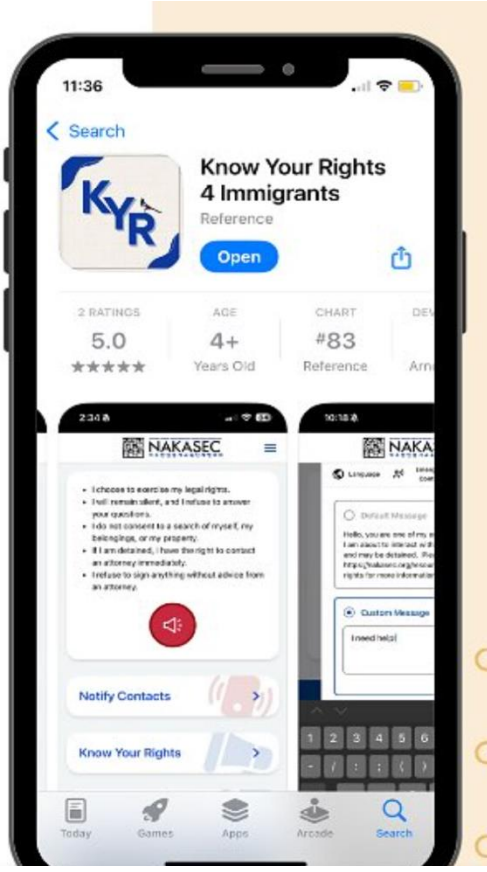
11:36

Search

KYR

Know Your Rights 4 Immigrants

Reference

Open

2 RATINGS
5.0
★★★★★

AGE
4+
Years Old

CHART
#83
Reference

DEV
Arn

2:34

NAKASEC

• I choose to exercise my legal rights.
• I will remain silent, and I refuse to answer your questions.
• I do not consent to a search of myself, my belongings, or my property.
• If I am detained, I have the right to contact an attorney immediately.
• I refuse to sign anything without advice from an attorney.

Notify Contacts

Know Your Rights

10:18

NAKA

Language

Default Message

Hello, you are one of my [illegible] I am about to interact with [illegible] and may be detained. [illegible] https://nakasec.org/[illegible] rights for more informati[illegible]

Custom Message

I need help

1 2 3 4 5 6

Today Games Apps Arcade Search